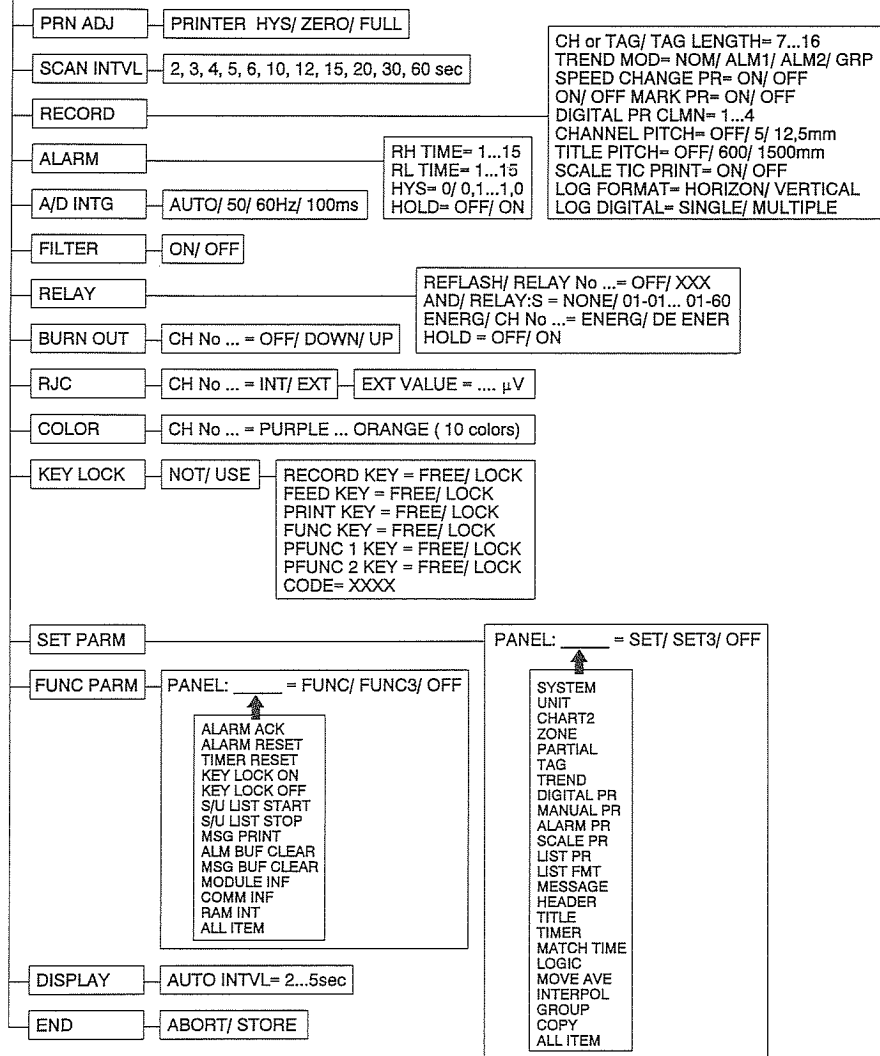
PRN ADJ
PRINTER HYS/ ZERO/ FULL

SCAN INTVL
2, 3, 4, 5, 6, 10, 12, 15, 20, 30, 60 sec

RECORD

CH or TAG/ TAG LENGTH= 7...16
TREND MOD= NOM/ ALM1/ ALM2/ GRP
SPEED CHANGE PR= ON/ OFF
ON/ OFF MARK PR= ON/ OFF
DIGITAL PR CLMN= 1...4
CHANNEL PITCH= OFF/ 5/ 12,5mm
TITLE PITCH= OFF/ 600/ 1500mm
SCALE TIC PRINT= ON/ OFF
LOG FORMAT= HORIZON/ VERTICAL
LOG DIGITAL= SINGLE/ MULTIPLE

ALARM

RH TIME= 1...15
RL TIME= 1...15
HYS= 0/ 0,1...1,0
HOLD= OFF/ ON

A/D INTG
AUTO/ 50/ 60Hz/ 100ms

FILTER
ON/ OFF

RELAY

REFLASH/ RELAY No ...= OFF/ XXX
AND/ RELAY:S = NONE/ 01-01... 01-60
ENERG/ CH No ...= ENERG/ DE ENER
HOLD = OFF/ ON

BURN OUT
CH No ... = OFF/ DOWN/ UP

RJC
CH No ... = INT/ EXT
EXT VALUE = .... $\mu$V

COLOR
CH No ... = PURPLE ... ORANGE ( 10 colors)

KEY LOCK
NOT/ USE

RECORD KEY = FREE/ LOCK
FEED KEY = FREE/ LOCK
PRINT KEY = FREE/ LOCK
FUNC KEY = FREE/ LOCK
PFUNC 1 KEY = FREE/ LOCK
PFUNC 2 KEY = FREE/ LOCK
CODE= XXXX

SET PARM

PANEL: _____ = SET/ SET3/ OFF

SYSTEM
UNIT
CHART2
ZONE
PARTIAL
TAG
TREND
DIGITAL PR
MANUAL PR
ALARM PR
SCALE PR
LIST PR
LIST FMT
MESSAGE
HEADER
TITLE
TIMER
MATCH TIME
LOGIC
MOVE AVE
INTERPOL
GROUP
COPY
ALL ITEM

FUNC PARM

PANEL: _____ = FUNC/ FUNC3/ OFF

ALARM ACK
ALARM RESET
TIMER RESET
KEY LOCK ON
KEY LOCK OFF
S/U LIST START
S/U LIST STOP
MSG PRINT
ALM BUF CLEAR
MSG BUF CLEAR
MODULE INF
COMM INF
RAM INT
ALL ITEM

DISPLAY
AUTO INTVL= 2...5sec

END
ABORT/ STORE